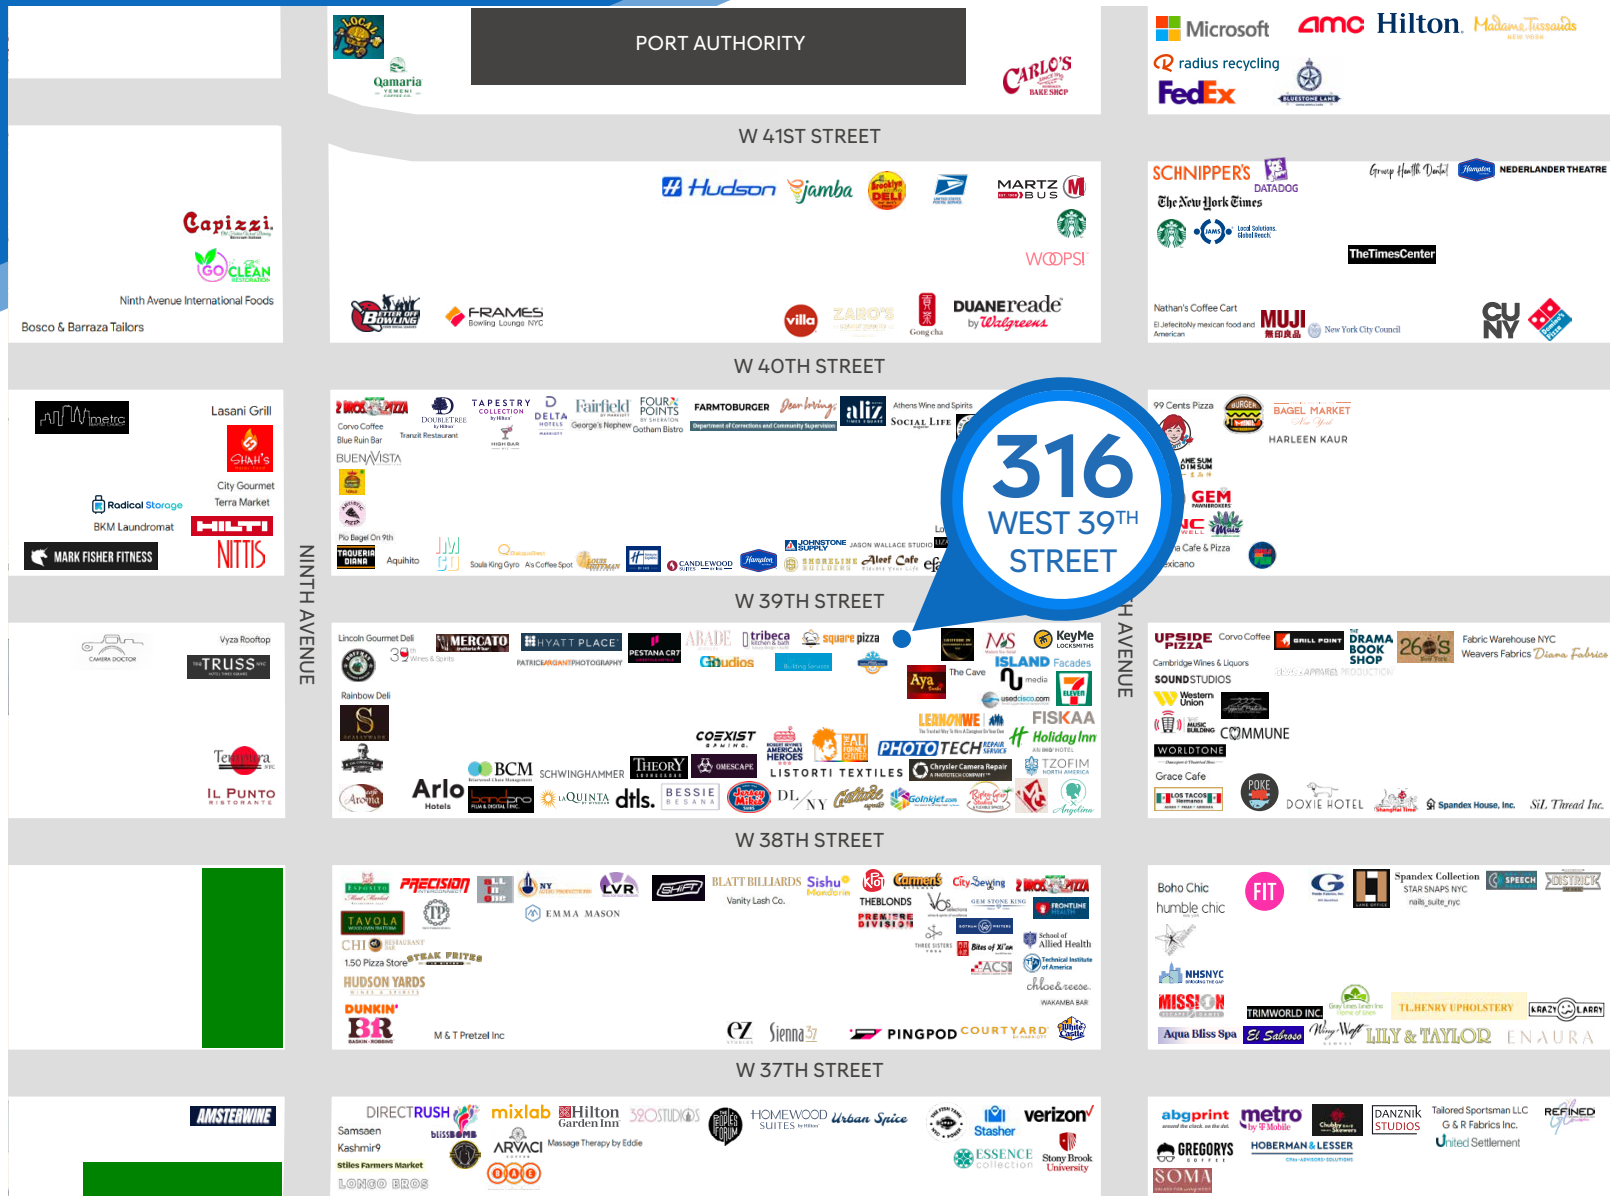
PORT AUTHORITY

Qamaria

CARLO'S BAKE SHOP

Microsoft
amc
Hilton
Madame Tussauds
radius recycling
FedEx
BLUESTONE LANE

W 41ST STREET

Capizzi
GO CLEAN
Ninth Avenue International Foods
Bosco & Barraza Tailors

Hudson
Jamba
Brooklyn DELI
MARTZ BUS
WOOPSI
BETTER OFF BOWLING
FRAMES Bowling Lounge NYC
villa
ZARO'S
Gong cha
DUANE reade by Walgreens

SCHNIPPER'S
DATADOG
Group Health Dental
Hampton
NEDERLANDER THEATRE
The New York Times
Local Solutions. Global Reach.
TheTimesCenter
Nathan's Coffee Cart
El Jefecito Ny mexican food and American
MUJI
New York City Council
CUNY

W 40TH STREET

Lasani Grill
SHAH'S
City Gourmet
Terra Market
Radical Storage
BKM Laundromat
HILTI
MARK FISHER FITNESS
NITTIS

NINTH AVENUE

2 BROS PIZZA
Corvo Coffee
Blue Ruin Bar
DOUBLETREE
TAPESTRY COLLECTION by Hilton
Tanzi Restaurant
DELTA HOTELS
Fairfield
George's Nephew
FOUR POINTS BY SHERATON
Gotham Bistro
FARMTOBURGER
aliz
Athens Wine and Spirits
SOCIAL LIFE
Department of Corrections and Community Supervision
BUENAVISTA
Plo Bagel On 9th
TAQUERIA DIANA
Aquihito
Soula King Gyro
A's Coffee Spot
CANDLEWOOD SUITES
Hampton
JOHNSTONE SUPPLY
JASON WALLACE STUDIO
SHORELINE BUILDERS
Aleef Cafe

316
WEST 39TH
STREET

99 Cents Pizza
BURGER
BAGEL MARKET
HARLEEN KAUR
GEM
a Cafe & Pizza
exicano

W 39TH STREET

Vyza Rooftop
CAMERA DOCTOR
TRUSS
Tequila
IL PUNTO RISTORANTE

Lincoln Gourmet Deli
MERCATO
HYATT PLACE
PESTANA CR7
ABADE
tribeca
square pizza
KeyMe
39 Wines & Spirits
PATRICEARGANTPHOTOGRAPHY
Gstudios
ISLAND Facades
Rainbow Deli
Aya
The Cave
media
usedcisco.com
LEANOMWE
FISKAA
COEXIST
AMERICAN HEROES
PHOTOTECH
Holiday Inn
TZOFIM
BCM
SCHWINGHAMMER
THEORY
OMESCAPE
LISTORTI TEXTILES
Chrysler Camera Repair
Arlo Hotels
LA QUINTA
dtls.
BESSIE
DL NY
Gothinkjet.com
Aroma

UPSIDE PIZZA
Corvo Coffee
DRAMA BOOK SHOP
Fabric Warehouse NYC
Weavers Fabrics
Diana Fabrics
Cambridge Wines & Liquors
SOUNDSTUDIOS
Western Union
COMMUNE
WORLDTONE
Grace Cafe
LOS TACOS
POKE
DOXIE HOTEL
Spandex House, Inc.
SiL Thread Inc.

EIGHTH AVENUE

W 38TH STREET

PRECISION
NY
LVR
BLATT BILLIARDS
Sishu
Carmen's
City Sewing
2 BROS PIZZA
TAVOLA
Vanity Lash Co.
THEBLONDS
PREMIERE DIVISION
FRONTLINE HEALTH
EMMA MASON
CHI
1.50 Pizza Store
STEAK FRITES
HUDSON YARDS
DUNKIN'
THREE SISTERS
Bites of Xi'an
School of Allied Health
Technical Institute of America
ACSI
chloe&reese
WAKAMBA BAR
M & T Pretzel Inc
Sienna
PINGPOD
COURTYARD
White Castle

Boho Chic
humble chic
FIT
Spandex Collection
STAR SNAPS NYC
nails_suite_nyc
SPEECH
NHSNYC
MISSION
TRIMWORLD INC.
TL.HENRY UPHOLSTERY
KRAZY LARRY
Aqua Bliss Spa
El Sabroso
LILY & TAYLOR
ENAURA

W 37TH STREET

AMSTERWINE

DIRECTRUSH
mixlab
Hilton Garden Inn
320STUDIOS
HOMEWOOD SUITES
Urban Spice
verizon
Samsaen
Kashmir9
Stiles Farmers Market
LONGO BROS
ARVACI
Massage Therapy by Eddie
Stasher
ESSENCE collection
Stony Brook University

abgprint
metro by T-Mobile
DANZNIK STUDIOS
Tailored Sportsman LLC
G & R Fabrics Inc.
United Settlement
REFINED
GREGORYS COFFEE
HOBERMAN & LESSER
SOMA